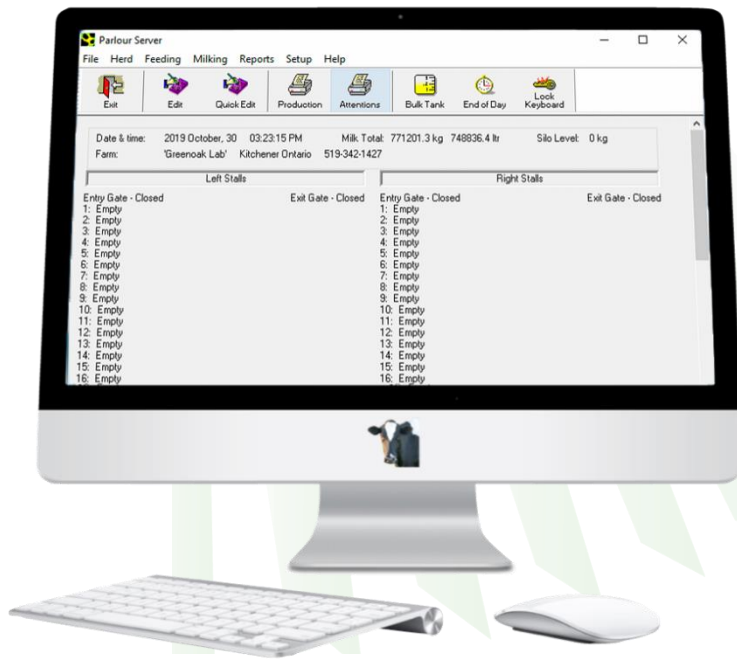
Parlour Server

File Herd Feeding Milking Reports Setup Help

Exit Edit Quick Edit Production Attentions Bulk Tank End of Day Lock Keyboard

Date & time: 2019 October, 30 03:23:15 PM Milk Total: 771201.3 kg 748836.4 ltr Silo Level: 0 kg

Farm: 'Greenoak Lab' Kitchener Ontario 519-342-1427

Left Stalls

Entry Gate - Closed Exit Gate - Closed
1: Empty
2: Empty
3: Empty
4: Empty
5: Empty
6: Empty
7: Empty
8: Empty
9: Empty
10: Empty
11: Empty
12: Empty
13: Empty
14: Empty
15: Empty
16: Empty

Right Stalls

Entry Gate - Closed Exit Gate - Closed
1: Empty
2: Empty
3: Empty
4: Empty
5: Empty
6: Empty
7: Empty
8: Empty
9: Empty
10: Empty
11: Empty
12: Empty
13: Empty
14: Empty
15: Empty
16: Empty